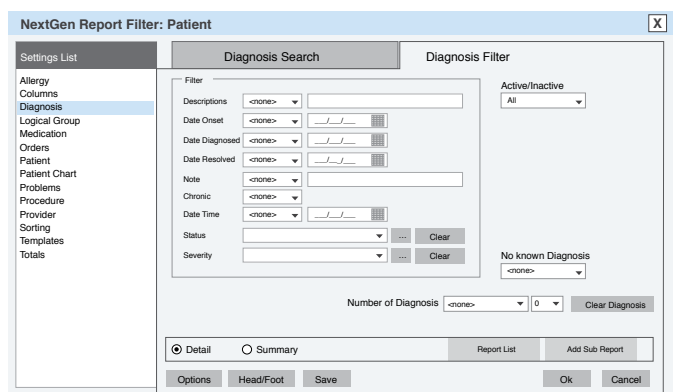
NextGen Report Filter: Patient

X

Settings List

Allergy
Columns
Diagnosis
Logical Group
Medication
Orders
Patient
Patient Chart
Problems
Procedure
Provider
Sorting
Templates
Totals

Diagnosis Search

Diagnosis Filter

Filter

Descriptions <none>

Date Onset <none> __/__/__

Date Diagnosed <none> __/__/__

Date Resolved <none> __/__/__

Note <none>

Chronic <none>

Date Time <none> __/__/__

Status ... Clear

Severity ... Clear

Active/Inactive
All

No known Diagnosis
<none>

Number of Diagnosis <none> 0 Clear Diagnosis

Detail Summary Report List Add Sub Report

Options Head/Foot Save Ok Cancel